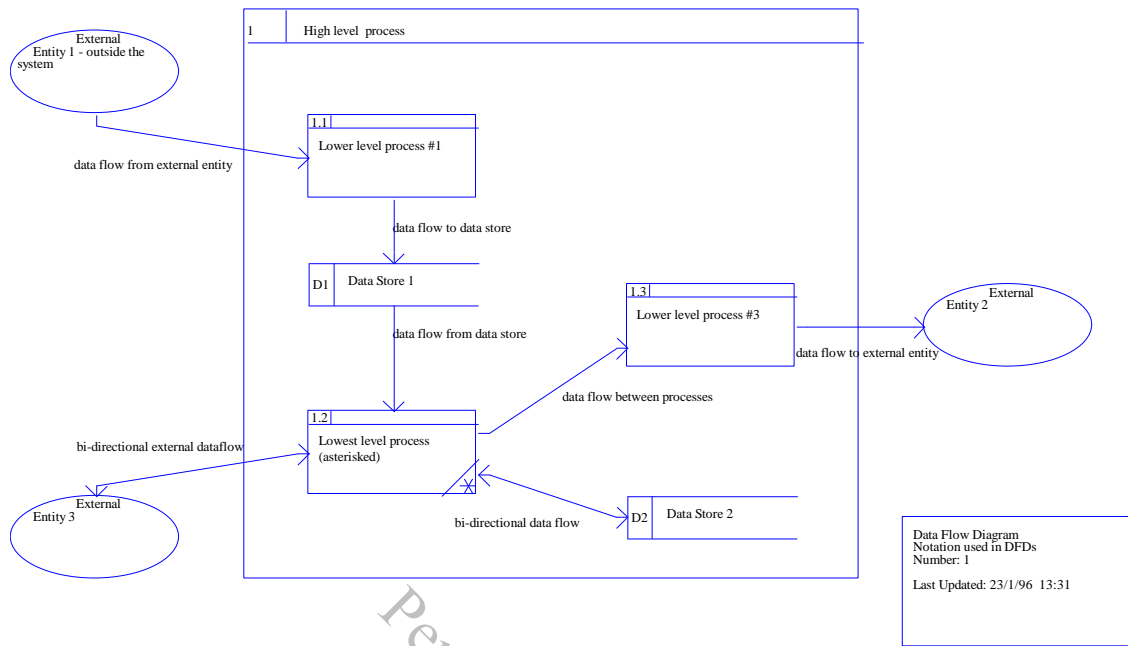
1 High level process

External Entity 1 - outside the system

data flow from external entity

1.1 Lower level process #1

data flow to data store

D1 Data Store 1

data flow from data store

1.3 Lower level process #3

External Entity 2

data flow to external entity

data flow between processes

bi-directional external dataflow

1.2 Lowest level process (asterisked)

*

External Entity 3

bi-directional data flow

D2 Data Store 2

Data Flow Diagram
Notation used in DFDs
Number: 1

Last Updated: 23/1/96 13:31

Pe